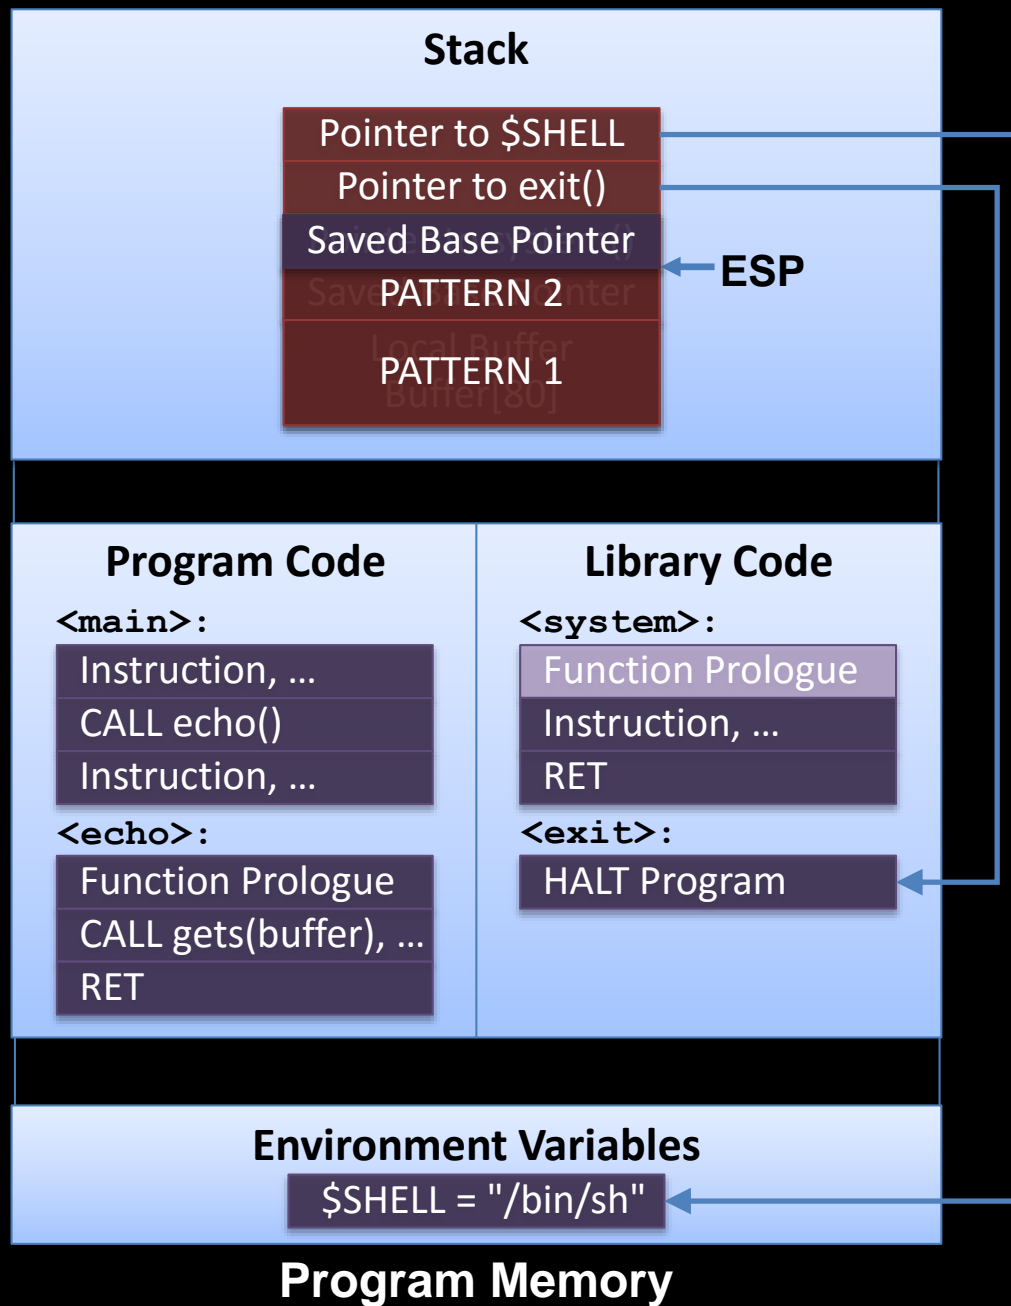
Stack

Pointer to $SHELL
Pointer to exit()
Saved Base Pointer
PATTERN 2
PATTERN 1

ESP

Program Code

<main>:
Instruction, …
CALL echo()
Instruction, …

<echo>:
Function Prologue
CALL gets(buffer), …
RET

Library Code

<system>:
Function Prologue
Instruction, …
RET

<exit>:
HALT Program

Environment Variables
$SHELL = "/bin/sh"

Program Memory